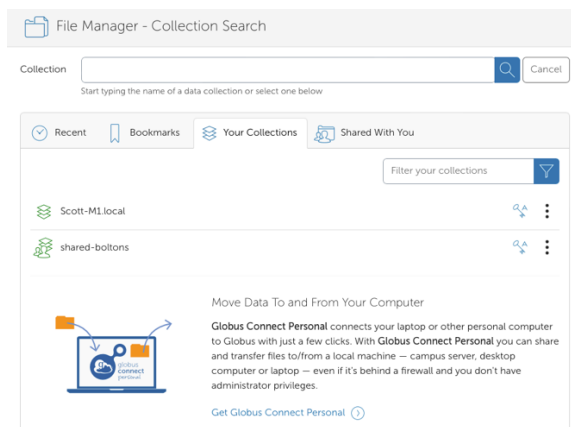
File Manager - Collection Search

Collection

Cancel

Start typing the name of a data collection or select one below

Recent Bookmarks Your Collections Shared With You

Filter your collections

Scott-M1.local

shared-boltons

globus connect personal

Move Data To and From Your Computer

Globus Connect Personal connects your laptop or other personal computer to Globus with just a few clicks. With Globus Connect Personal you can share and transfer files to/from a local machine — campus server, desktop computer or laptop — even if it's behind a firewall and you don't have administrator privileges.

Get Globus Connect Personal